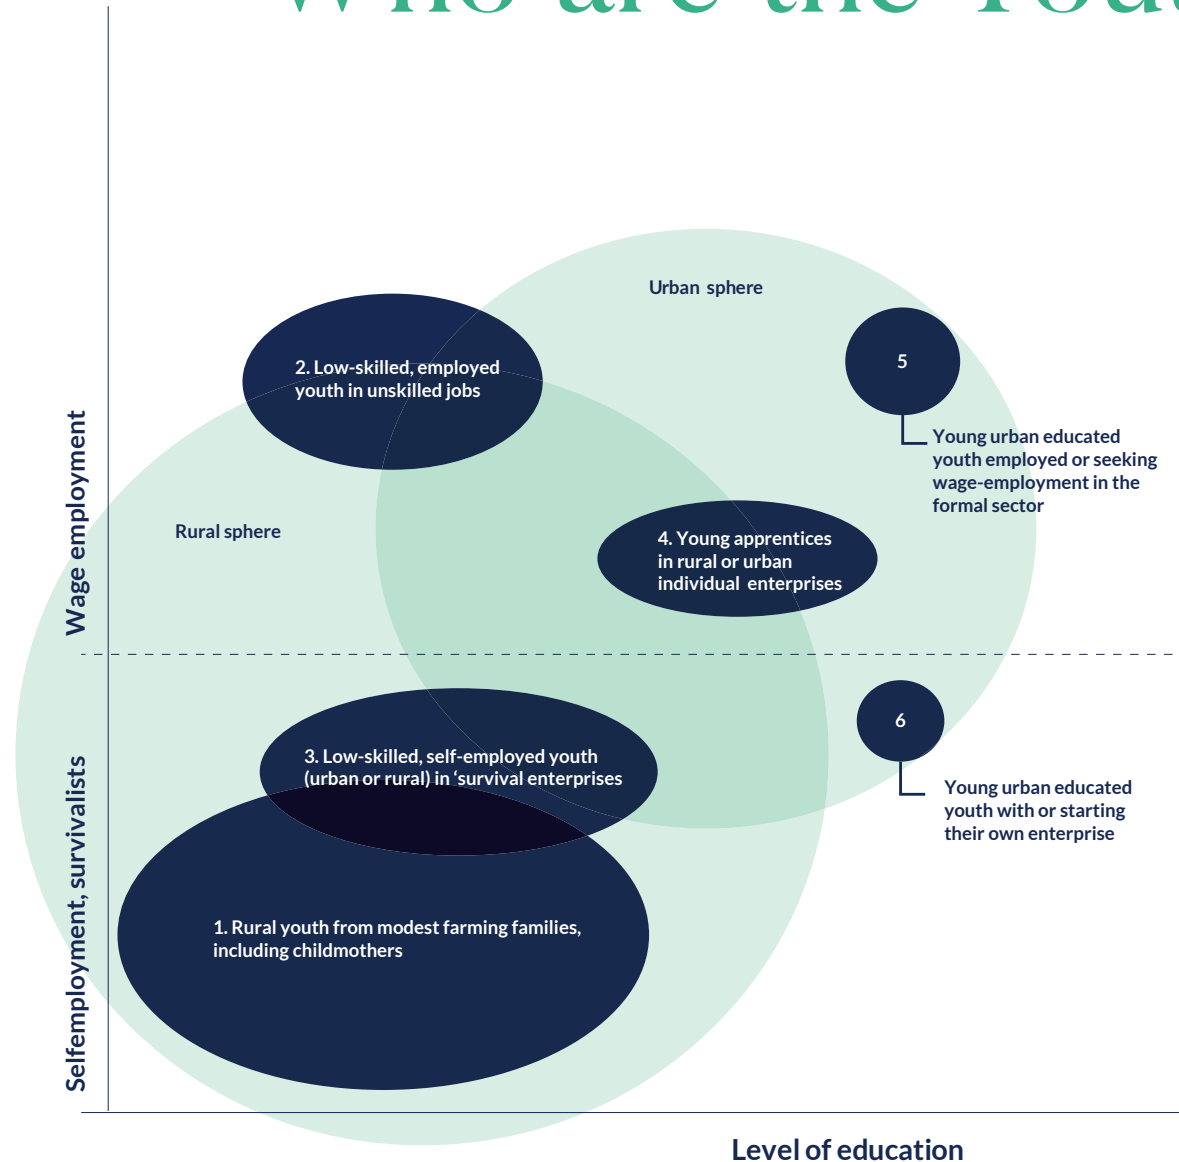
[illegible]

Urban sphere

2. Low-skilled, employed youth in unskilled jobs

5

Young urban educated youth employed or seeking wage-employment in the formal sector

Rural sphere

4. Young apprentices in rural or urban individual enterprises

Wage employment

6

3. Low-skilled, self-employed youth (urban or rural) in ‘survival enterprises

Young urban educated youth with or starting their own enterprise

1. Rural youth from modest farming families, including childmothers

Selfemployment, survivalists

Level of education